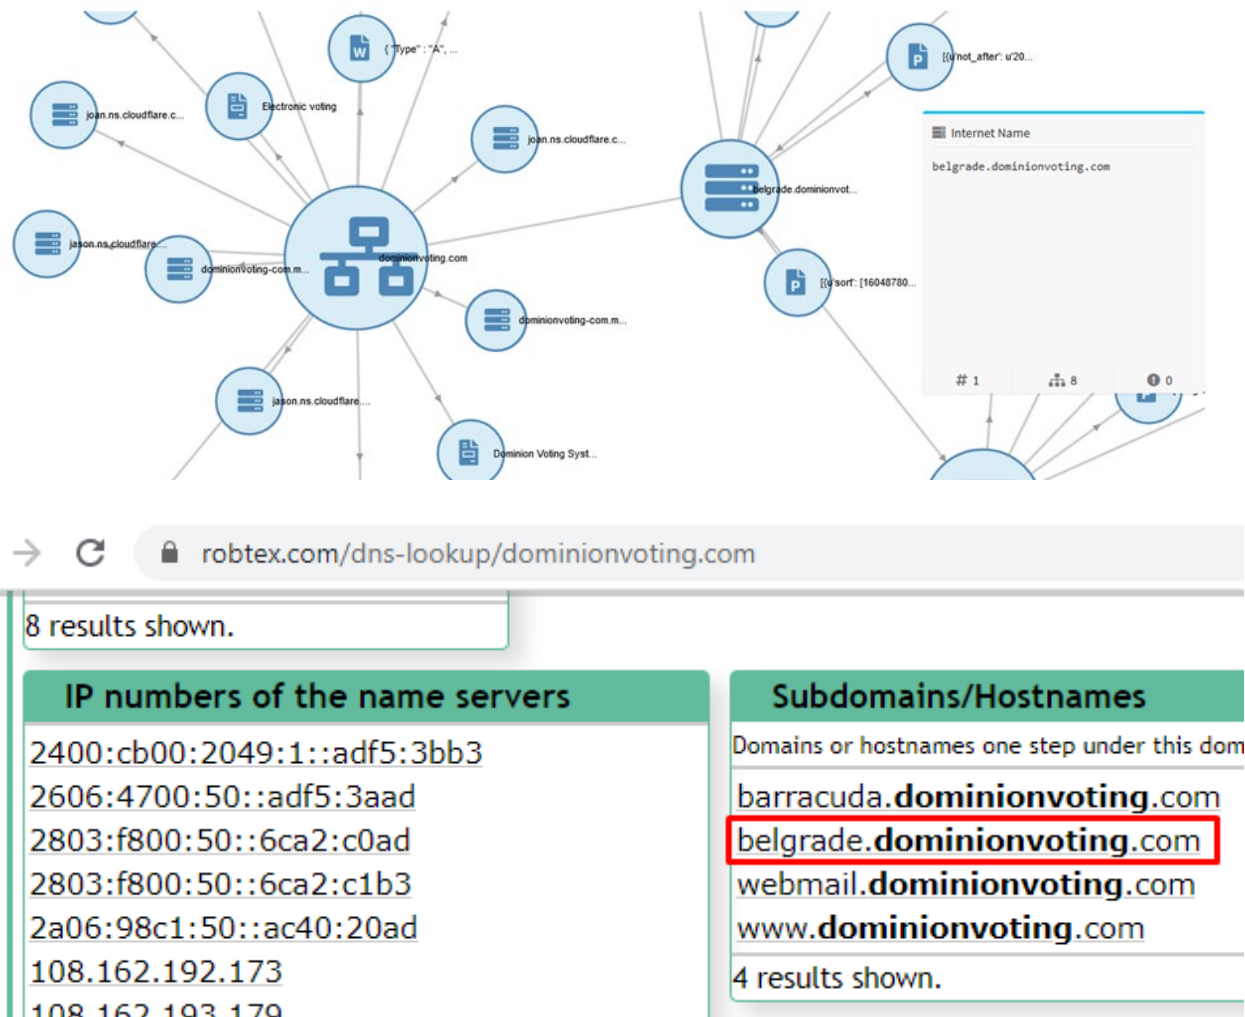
{"Type": "A", ...

[{u'not_after': u'20...

joan.ns.cloudflare.c...

Electronic voting

joan.ns.cloudflare.c...

Internet Name

belgrade.dominionvoting.com

belgrade.dominionvot...

jason.ns.cloudflare....

dominionvoting-com.m...

dominionvoting.com

[{u'sort': [16048780...

dominionvoting-com.m...

# 1

8

0

jason.ns.cloudflare....

Dominion Voting Syst...

robtex.com/dns-lookup/dominionvoting.com

8 results shown.

IP numbers of the name servers

2400:cb00:2049:1::adf5:3bb3
2606:4700:50::adf5:3aad
2803:f800:50::6ca2:c0ad
2803:f800:50::6ca2:c1b3
2a06:98c1:50::ac40:20ad
108.162.192.173
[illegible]

Subdomains/Hostnames

Domains or hostnames one step under this dom

barracuda.dominionvoting.com
belgrade.dominionvoting.com
webmail.dominionvoting.com
www.dominionvoting.com

4 results shown.